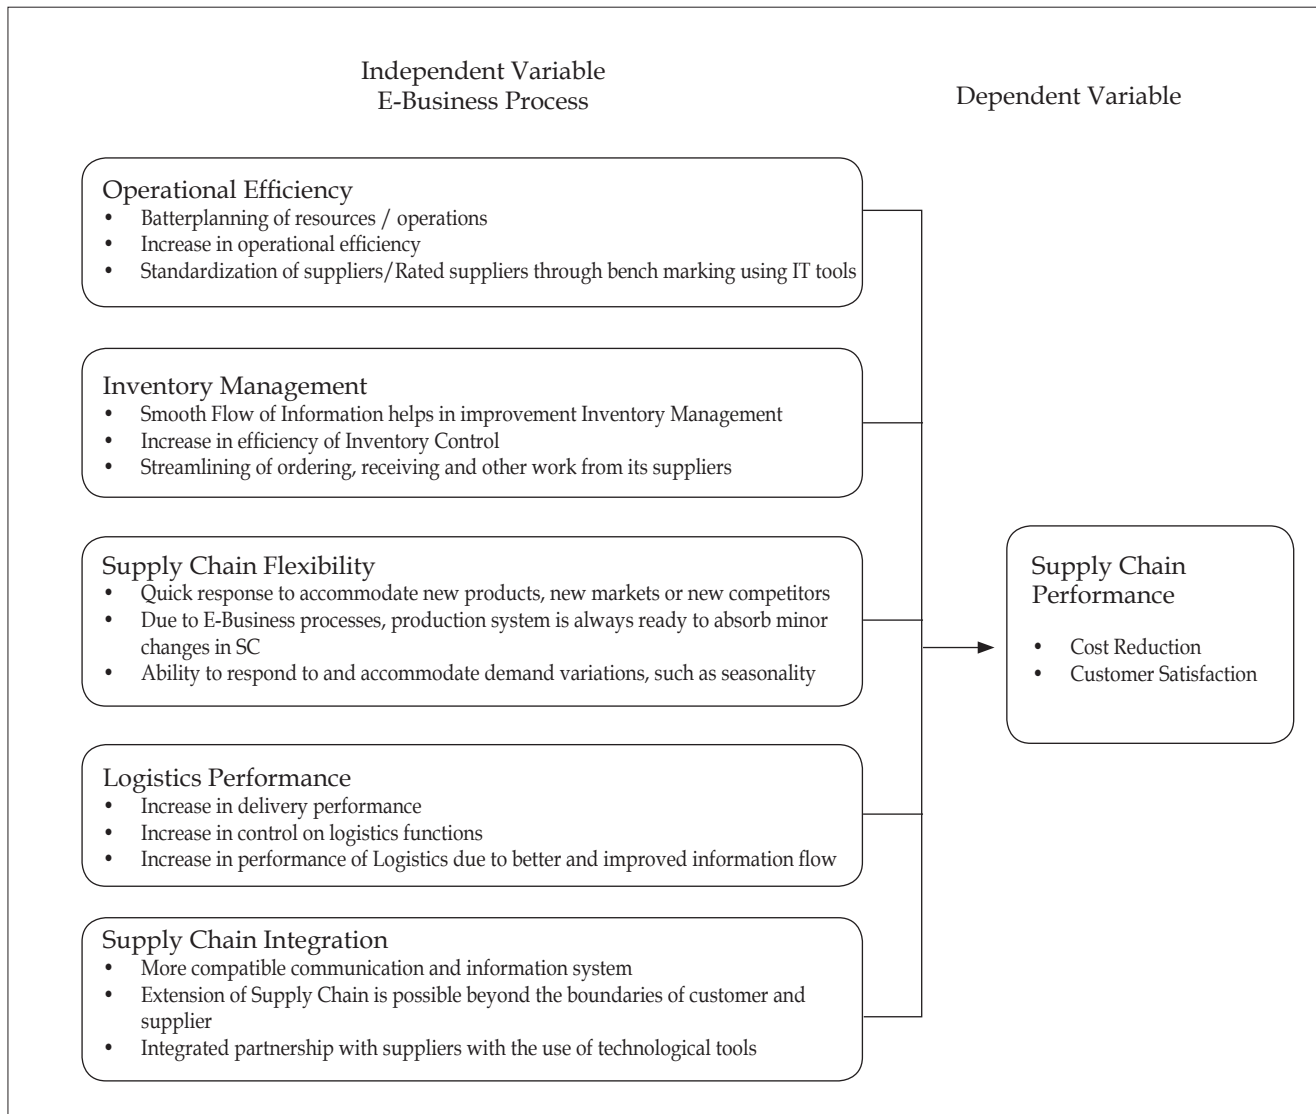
Independent Variable
E-Business Process

Dependent Variable

Operational Efficiency
• Batterplanning of resources / operations
• Increase in operational efficiency
• Standardization of suppliers/Rated suppliers through bench marking using IT tools

Inventory Management
• Smooth Flow of Information helps in improvement Inventory Management
• Increase in efficiency of Inventory Control
• Streamlining of ordering, receiving and other work from its suppliers

Supply Chain Flexibility
• Quick response to accommodate new products, new markets or new competitors
• Due to E-Business processes, production system is always ready to absorb minor changes in SC
• Ability to respond to and accommodate demand variations, such as seasonality

Logistics Performance
• Increase in delivery performance
• Increase in control on logistics functions
• Increase in performance of Logistics due to better and improved information flow

Supply Chain Integration
• More compatible communication and information system
• Extension of Supply Chain is possible beyond the boundaries of customer and supplier
• Integrated partnership with suppliers with the use of technological tools

Supply Chain Performance
• Cost Reduction
• Customer Satisfaction